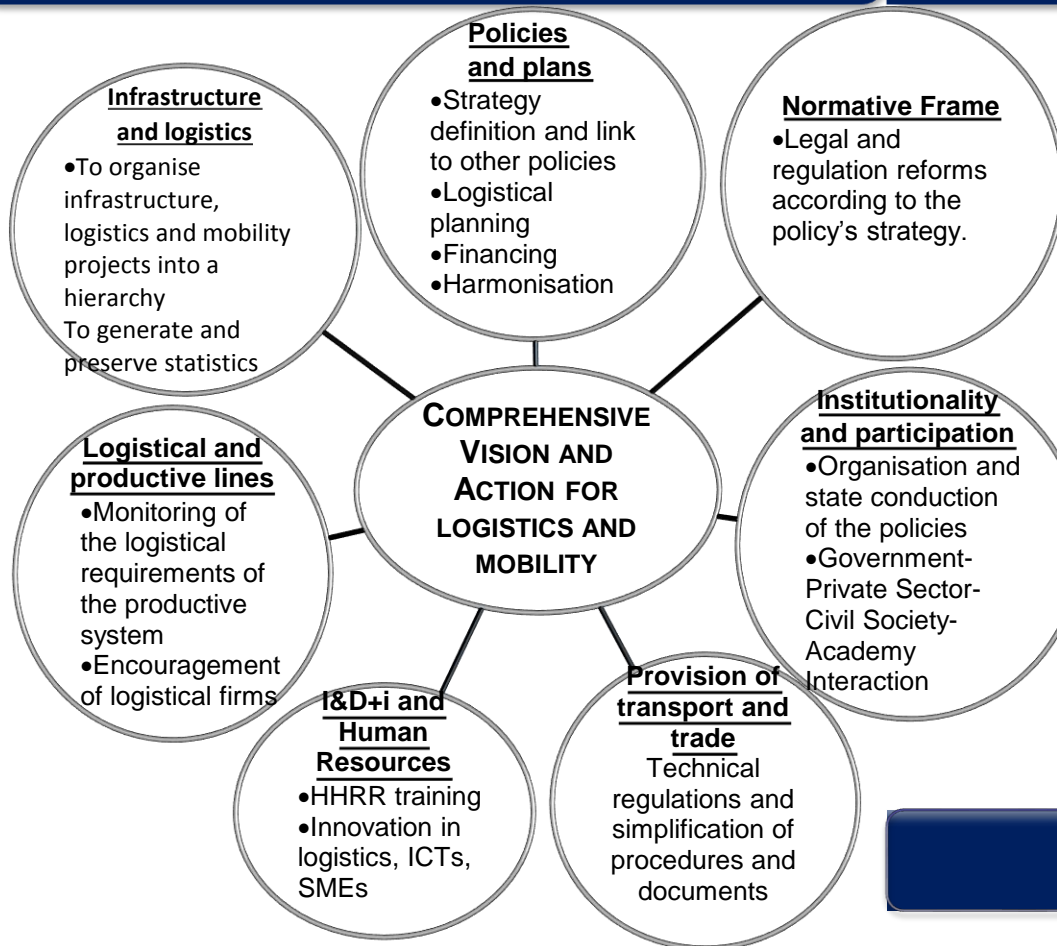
**Infrastructure and logistics**
•To organise infrastructure, logistics and mobility projects into a hierarchy
To generate and preserve statistics

**Policies and plans**
•Strategy definition and link to other policies
•Logistical planning
•Financing
•Harmonisation

**Normative Frame**
•Legal and regulation reforms according to the policy's strategy.

**Logistical and productive lines**
•Monitoring of the logistical requirements of the productive system
•Encouragement of logistical firms

**COMPREHENSIVE VISION AND ACTION FOR LOGISTICS AND MOBILITY**

**Institutionality and participation**
•Organisation and state conduction of the policies
•Government-Private Sector-Civil Society-Academy Interaction

**I&D+i and Human Resources**
•HHRR training
•Innovation in logistics, ICTs, SMEs

**Provision of transport and trade**
Technical regulations and simplification of procedures and documents